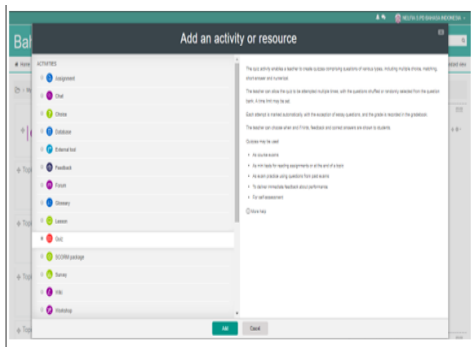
Add an activity or resource

ACTIVITIES
Assignment
Chat
Choice
Database
External tool
Feedback
Forum
Glossary
Lesson
Quiz
SCORM package
Survey
Wiki
Workshop

The quiz activity enables a teacher to create quizzes comprising questions of various types, including multiple choice, matching, short-answer and numerical.

The teacher can allow the quiz to be attempted multiple times, with the questions shuffled or randomly selected from the question bank. A time limit may be set.

Each attempt is marked automatically, with the exception of essay questions, and the grade is recorded in the gradebook.

The teacher can choose when and if hints, feedback and correct answers are shown to students.

Quizzes may be used

• As course exams
• As mini tests for reading assignments or at the end of a topic
• As exam practice using questions from past exams
• To deliver immediate feedback about performance
• For self-assessment

More help

Add
Cancel